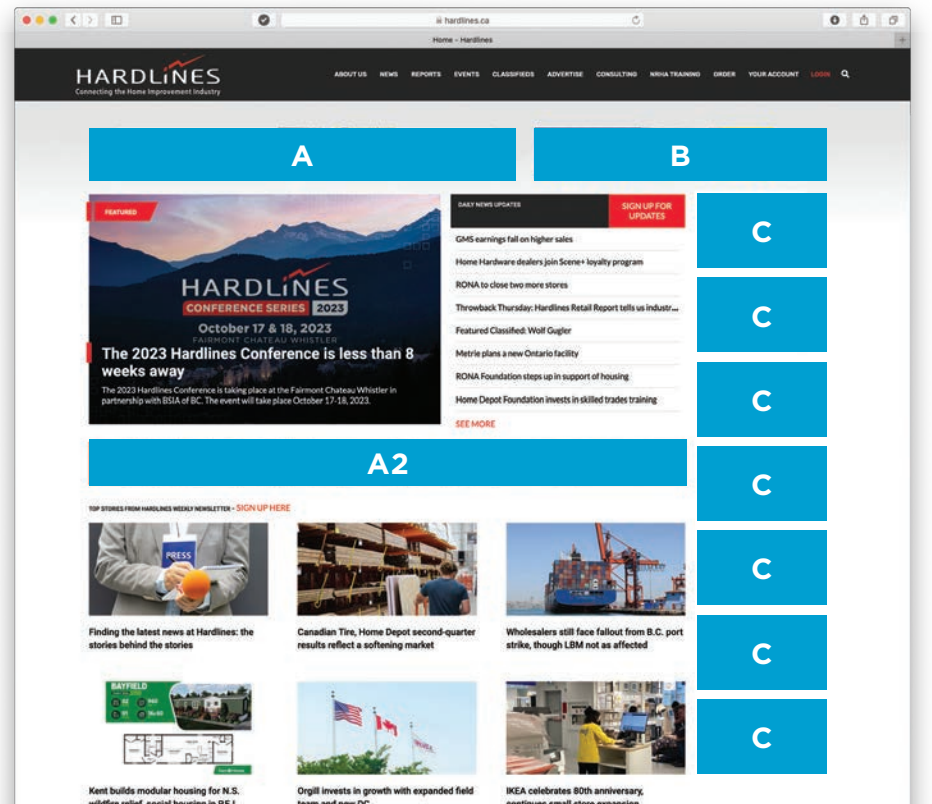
hardlines.ca

Home - Hardlines

HARDLINES
Connecting the Home Improvement Industry

ABOUT US NEWS REPORTS EVENTS CLASSIFIEDS ADVERTISE CONSULTING NRHA TRAINING ORDER YOUR ACCOUNT LOGIN

A

B

FEATURED

HARDLINES
CONFERENCE SERIES 2023
October 17 & 18, 2023
FAIRMONT CHATEAU WHISTLER

The 2023 Hardlines Conference is less than 8 weeks away

The 2023 Hardlines Conference is taking place at the Fairmont Chateau Whistler in partnership with BSIA of BC. The event will take place October 17-18, 2023.

DAILY NEWS UPDATES

SIGN UP FOR UPDATES

GMS earnings fall on higher sales

Home Hardware dealers join Scene+ loyalty program

RONA to close two more stores

Throwback Thursday: Hardlines Retail Report tells us industr...

Featured Classified: Wolf Gugler

Metrie plans a new Ontario facility

RONA Foundation steps up in support of housing

Home Depot Foundation invests in skilled trades training

SEE MORE

C

C

C

C

C

C

C

A2

TOP STORIES FROM HARDLINES WEEKLY NEWSLETTER - SIGN UP HERE

PRESS

Finding the latest news at Hardlines: the stories behind the stories

Canadian Tire, Home Depot second-quarter results reflect a softening market

Wholesalers still face fallout from B.C. port strike, though LBM not as affected

BAYFIELD

Kent builds modular housing for N.S. wildfire relief, social housing in P.E.I.

Orgill invests in growth with expanded field team and new DC

IKEA celebrates 80th anniversary, continues small store expansion